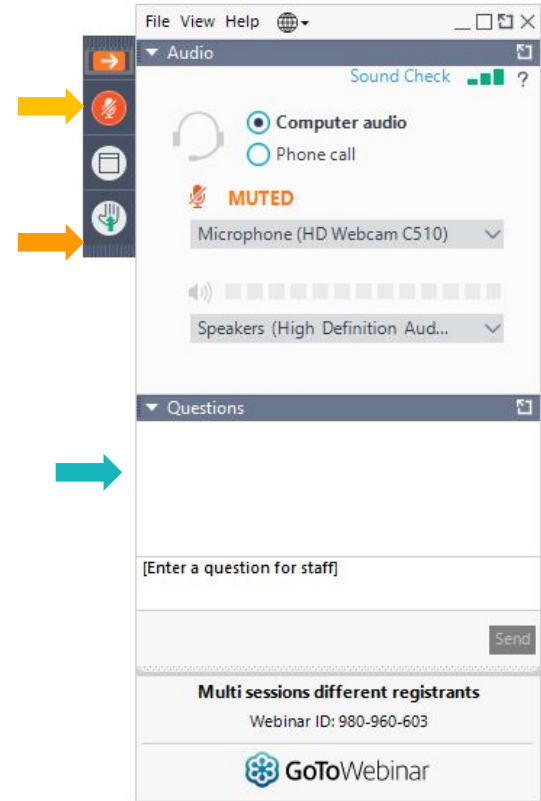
File View Help

Audio

Sound Check ?

Computer audio

Phone call

MUTED

Microphone (HD Webcam C510)

Speakers (High Definition Aud...

Questions

[Enter a question for staff]

Send

Multi sessions different registrants

Webinar ID: 980-960-603

GoToWebinar